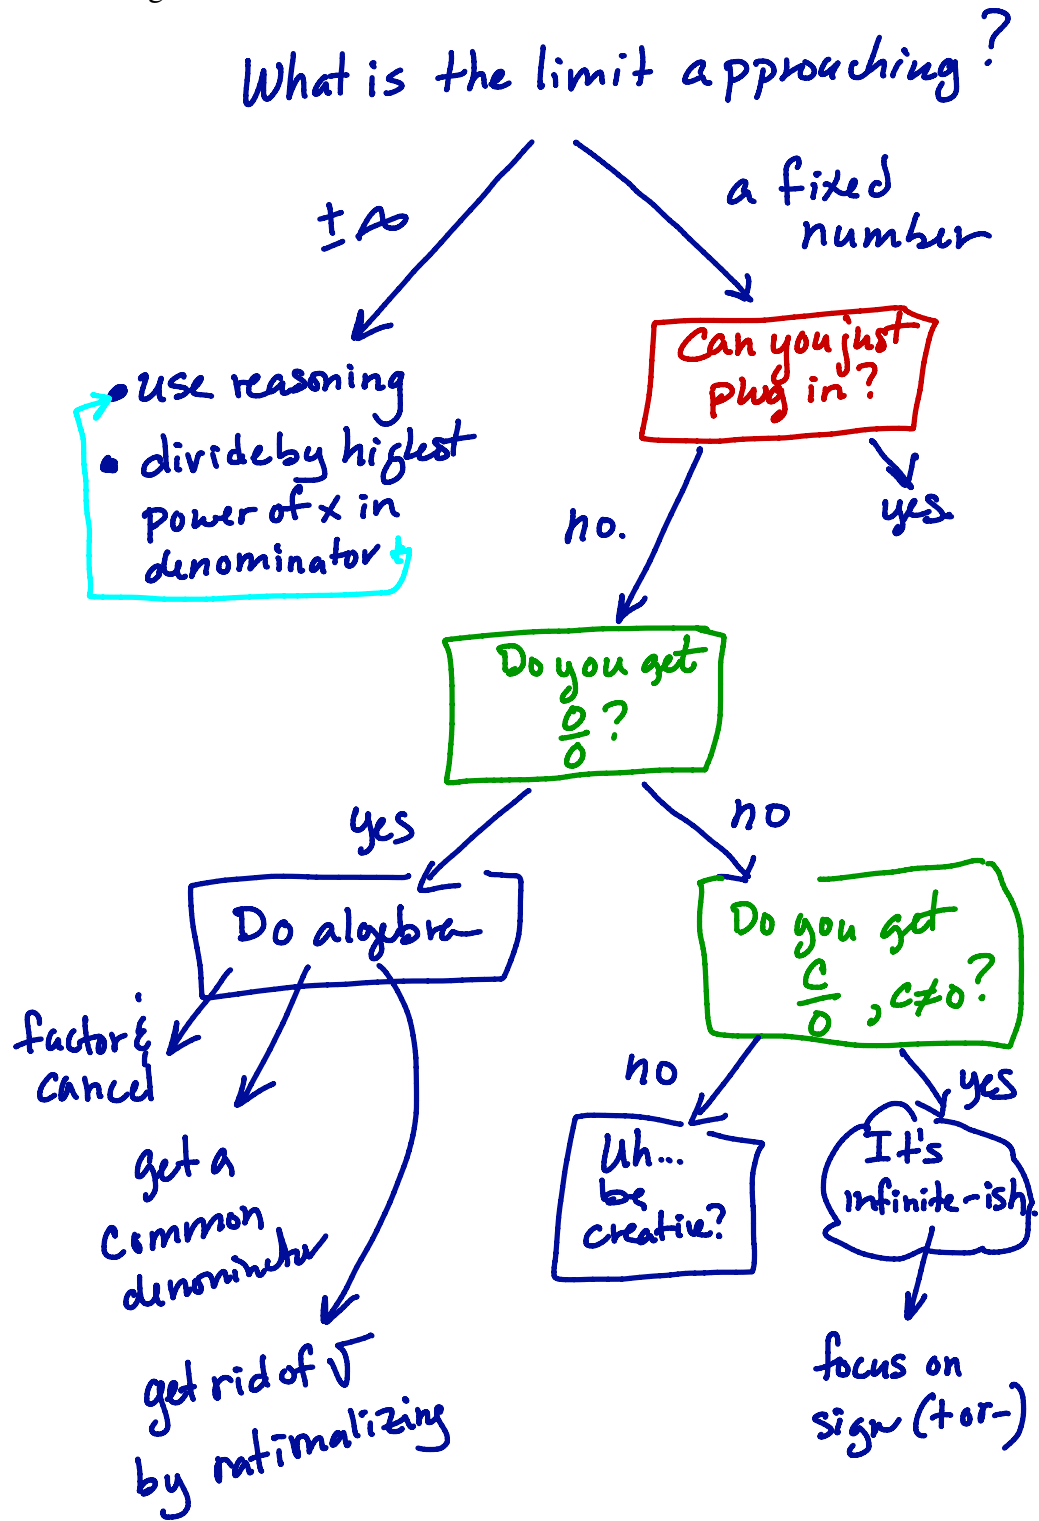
What is the limit approaching?

$\pm\infty$

• use reasoning
• divide by highest power of x in denominator

a fixed number

Can you just plug in?

yes.

no.

Do you get $\frac{0}{0}$?

yes

Do algebra

factor & cancel

get a common denominator

get rid of $\sqrt{}$ by rationalizing

no

Do you get $\frac{c}{0}$, $c \neq 0$?

no

Uh... be creative?

yes

It's infinite-ish

focus on sign (+ or -)